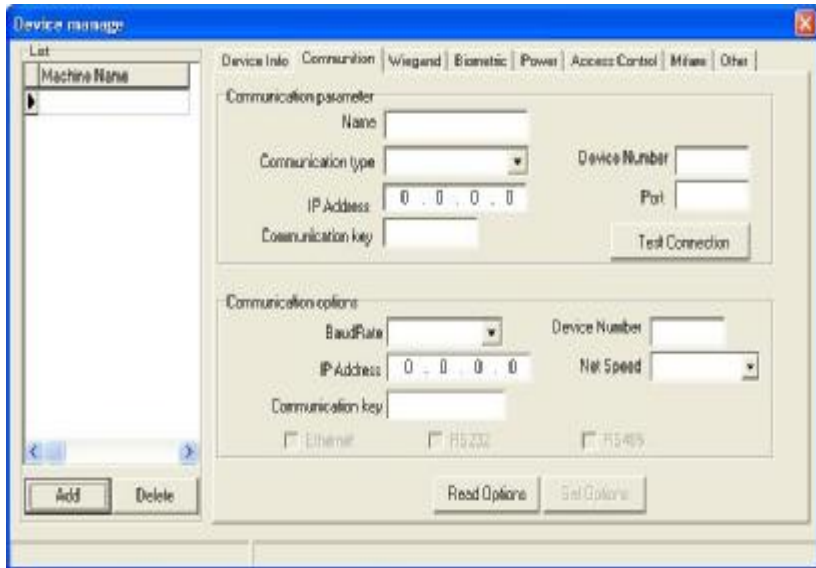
Device manage

List

Machine Name

Add Delete

Device Info Communition Wiegand Biometric Power Access Control Mifare Other

Communication parameter

Name

Communication type

Device Number

IP Address 0 . 0 . 0 . 0

Port

Communication key

Test Connection

Communication options

BaudRate

Device Number

IP Address 0 . 0 . 0 . 0

Net Speed

Communication key

Ethernet RS232 RS485

Read Options Set Options